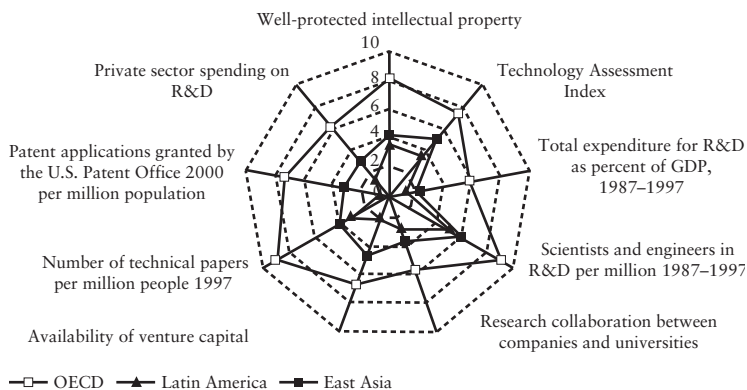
Well-protected intellectual property

10

8

6

4

2

0

Technology Assessment Index

Total expenditure for R&D as percent of GDP, 1987–1997

Scientists and engineers in R&D per million 1987–1997

Research collaboration between companies and universities

Availability of venture capital

Number of technical papers per million people 1997

Patent applications granted by the U.S. Patent Office 2000 per million population

Private sector spending on R&D

OECD Latin America East Asia